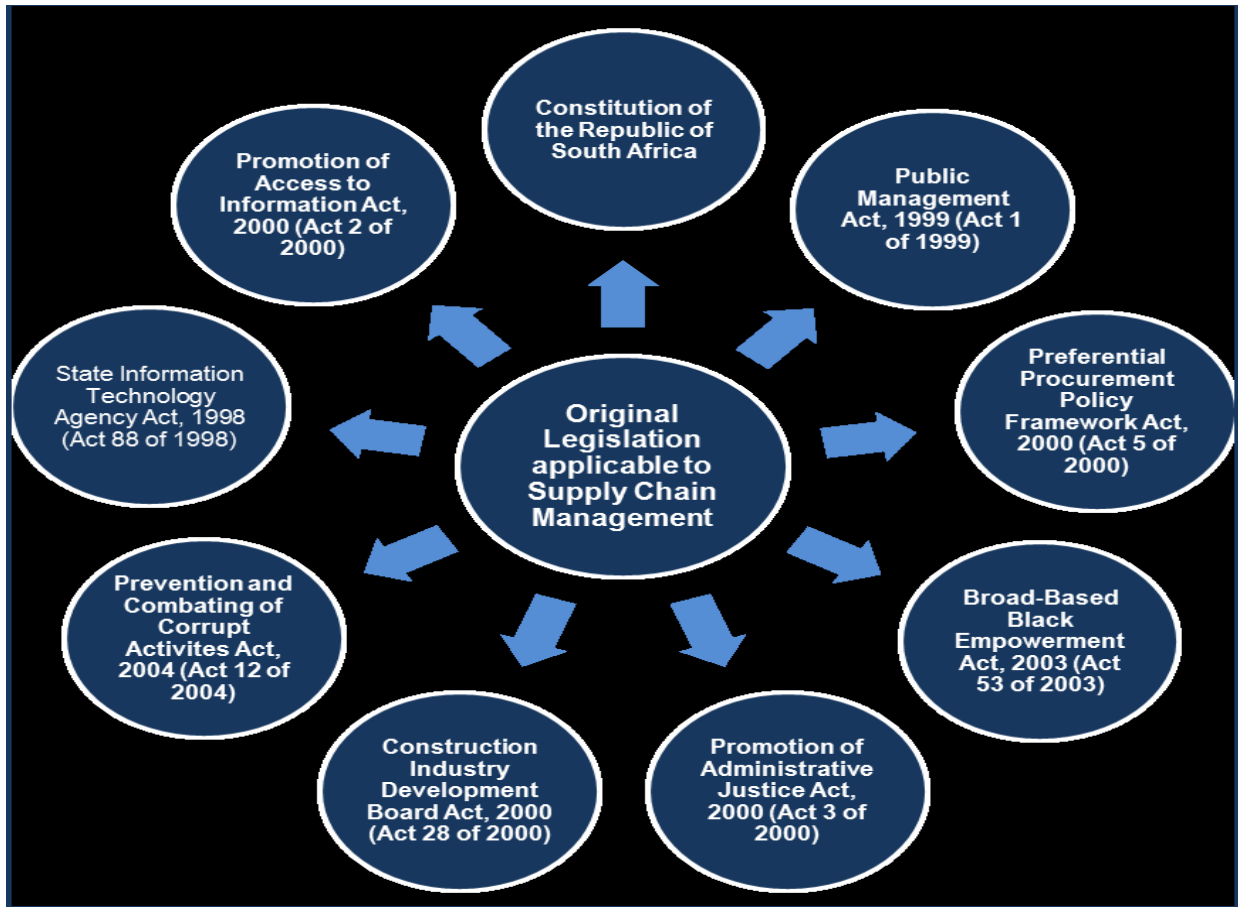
Original Legislation applicable to Supply Chain Management

Constitution of the Republic of South Africa

Public Management Act, 1999 (Act 1 of 1999)

Preferential Procurement Policy Framework Act, 2000 (Act 5 of 2000)

Broad-Based Black Empowerment Act, 2003 (Act 53 of 2003)

Promotion of Administrative Justice Act, 2000 (Act 3 of 2000)

Construction Industry Development Board Act, 2000 (Act 28 of 2000)

Prevention and Combating of Corrupt Activites Act, 2004 (Act 12 of 2004)

State Information Technology Agency Act, 1998 (Act 88 of 1998)

Promotion of Access to Information Act, 2000 (Act 2 of 2000)